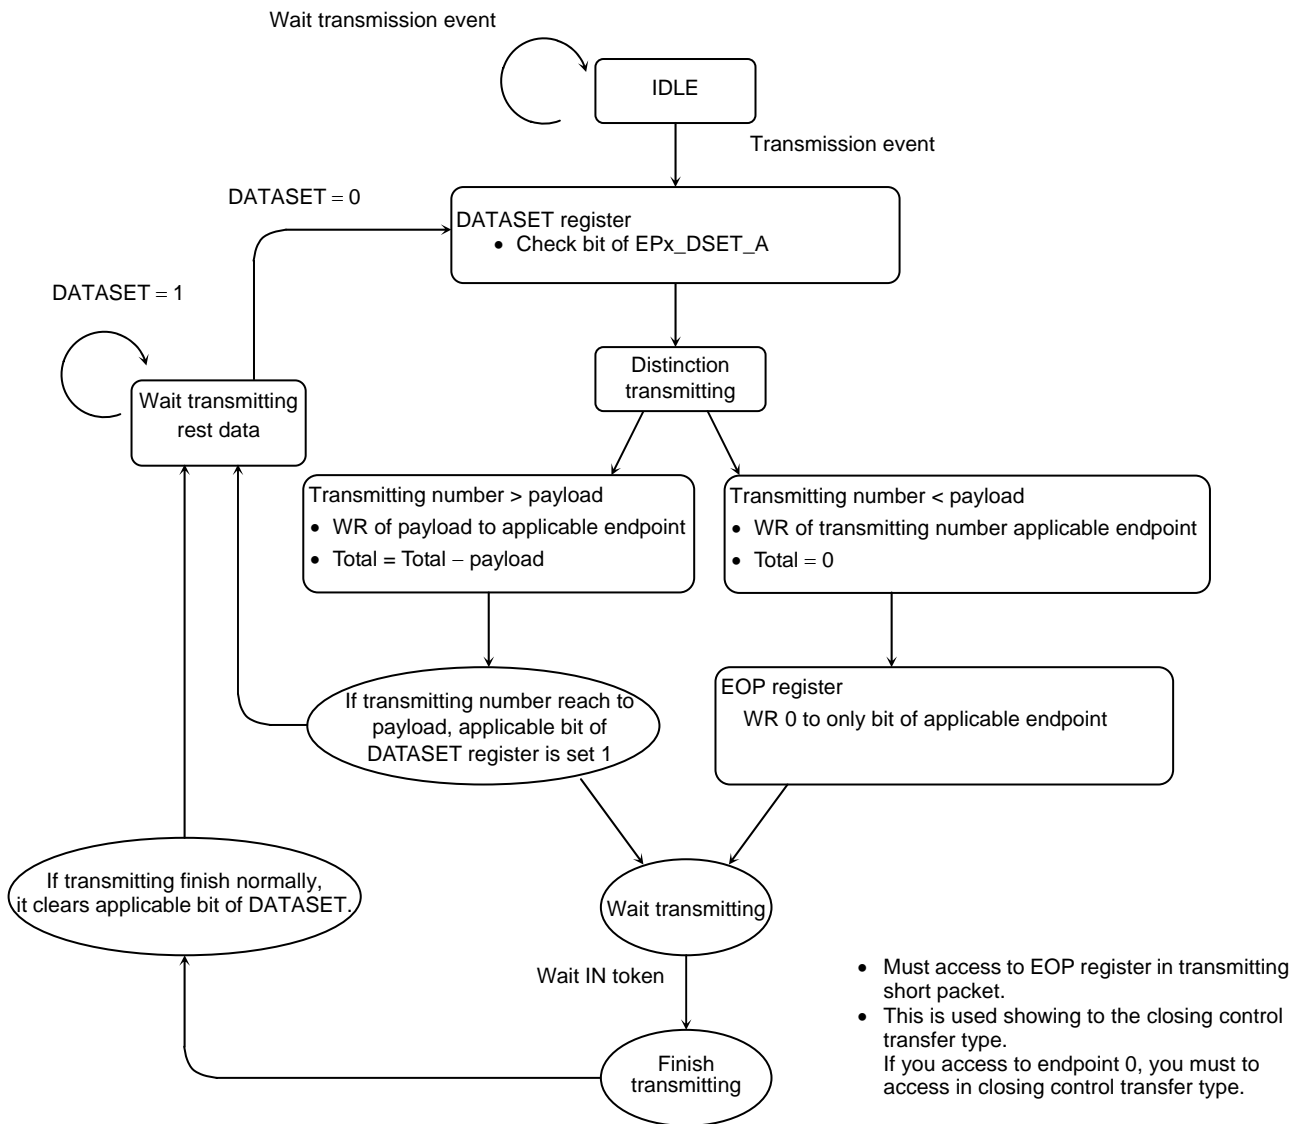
Wait transmission event

IDLE

Transmission event

DATASET = 0

DATASET register
• Check bit of EPx_DSET_A

DATASET = 1

Wait transmitting rest data

Distinction transmitting

Transmitting number > payload
• WR of payload to applicable endpoint
• Total = Total − payload

Transmitting number < payload
• WR of transmitting number applicable endpoint
• Total = 0

If transmitting number reach to payload, applicable bit of DATASET register is set 1

EOP register
WR 0 to only bit of applicable endpoint

If transmitting finish normally, it clears applicable bit of DATASET.

Wait transmitting

Wait IN token

Finish transmitting

• Must access to EOP register in transmitting short packet.
• This is used showing to the closing control transfer type.
If you access to endpoint 0, you must to access in closing control transfer type.